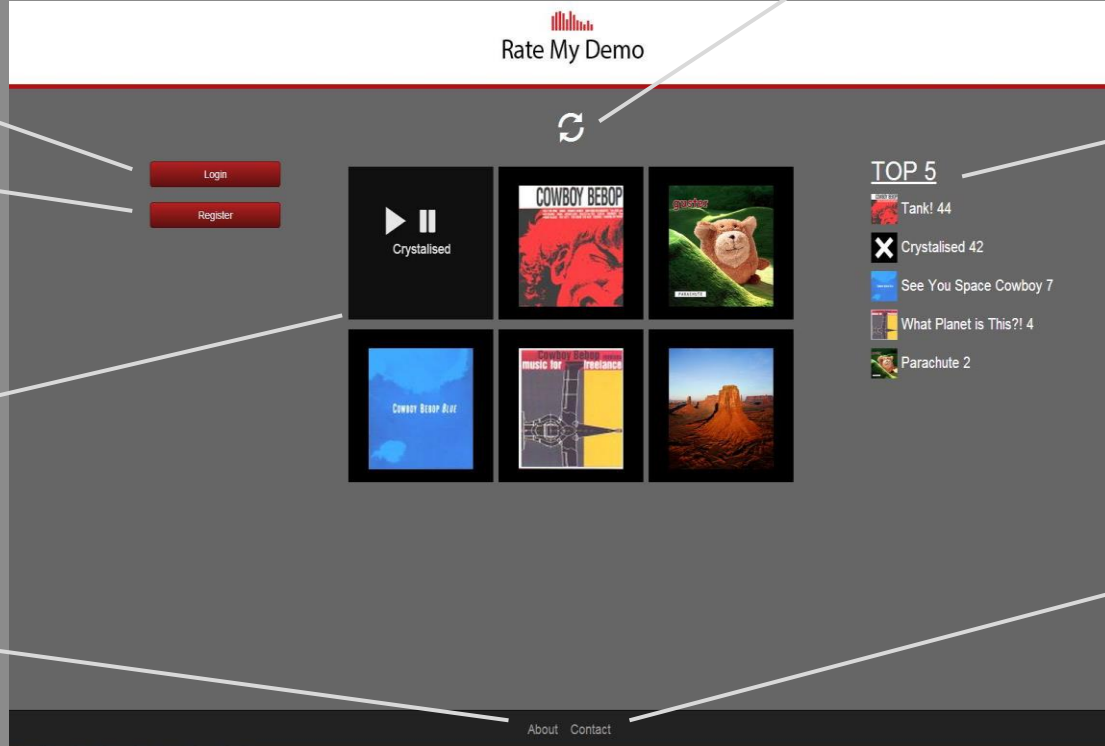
Rate My Demo

Login

Register

Crystalised

COWBOY BEBOP

guster

PARACHUTE

COWBOY BEBOP BLUE

Cowboy Bebop
music for freelance

TOP 5

Tank! 44

Crystalised 42

See You Space Cowboy 7

What Planet is This?! 4

Parachute 2

About Contact